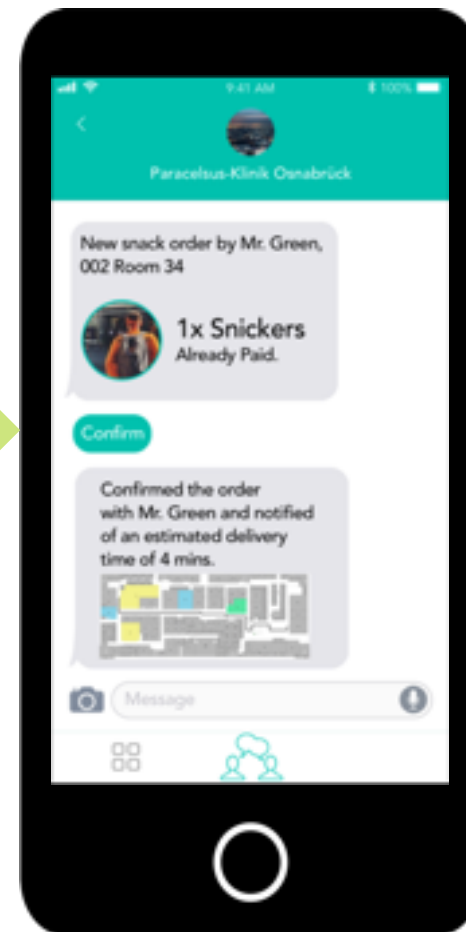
9:41 AM
100%

Paracelsus-Klinik Osnabrück

New snack order by Mr. Green, 002 Room 34

1x Snickers
Already Paid.

Confirm

Confirmed the order with Mr. Green and notified of an estimated delivery time of 4 mins.

Message